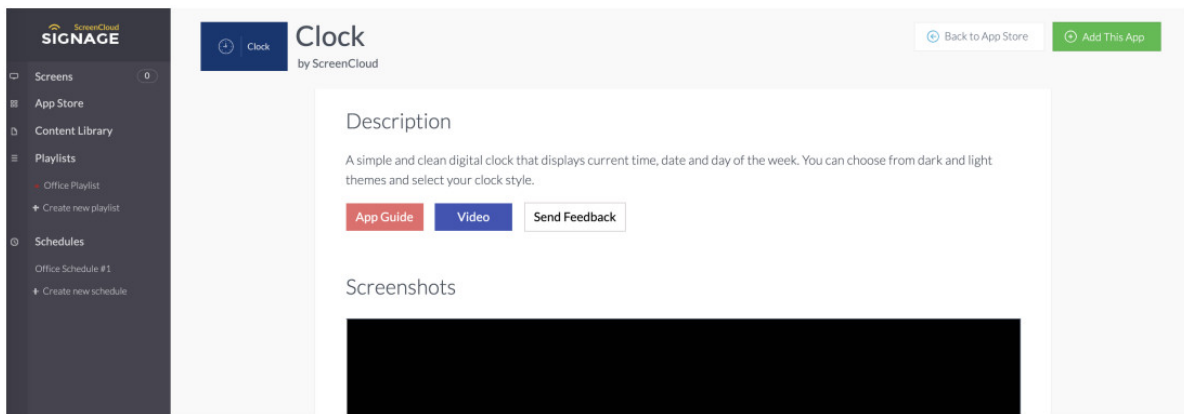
ScreenCloud
SIGNAGE

Screens 0
App Store
Content Library
Playlists
Office Playlist
+ Create new playlist
Schedules
Office Schedule #1
+ Create new schedule

Clock

Clock
by ScreenCloud

Back to App Store

Add This App

Description

A simple and clean digital clock that displays current time, date and day of the week. You can choose from dark and light themes and select your clock style.

App Guide
Video
Send Feedback

Screenshots